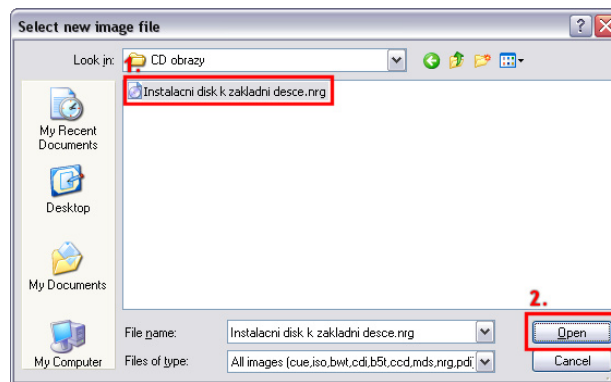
Select new image file

Look in: CD obrazy

1.

Instalacni disk k zakladni desce.nrg

My Recent Documents

Desktop

My Documents

My Computer

2.

File name: Instalacni disk k zakladni desce.nrg

Files of type: All images (cue,iso,bwt,cdi,b5t,ccd,mds,nrg,pdi,

Open

Cancel